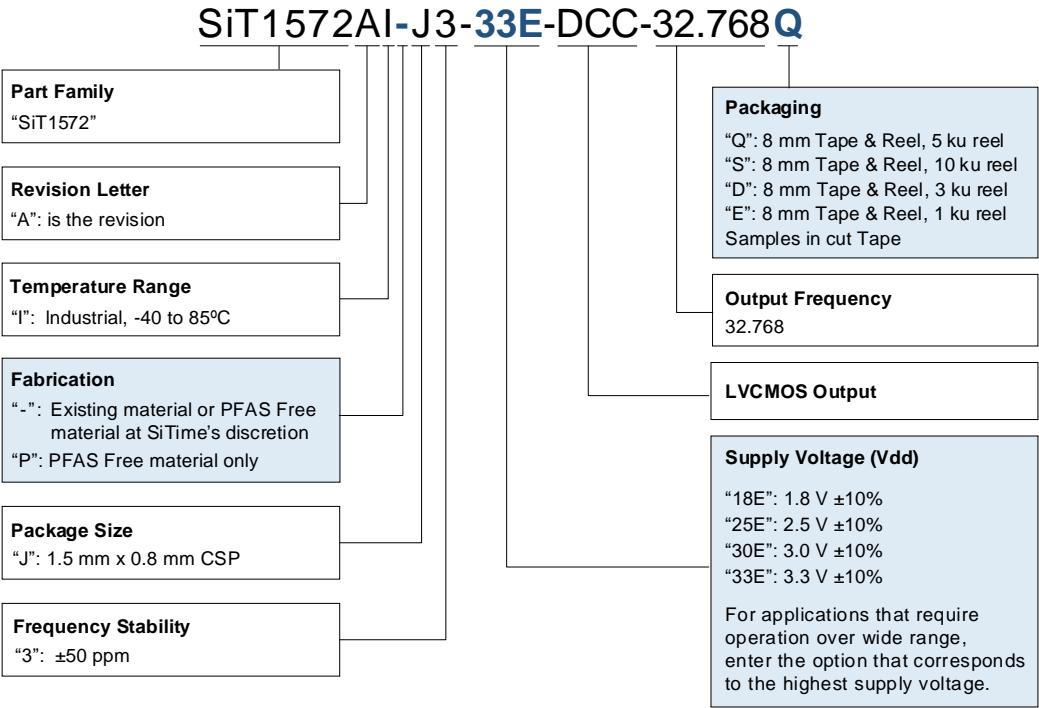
SiT1572AI-J3-33E-DCC-32.768Q

**Part Family**
"SiT1572"

**Revision Letter**
"A": is the revision

**Temperature Range**
"I": Industrial, -40 to 85ºC

**Fabrication**
"-": Existing material or PFAS Free material at SiTime's discretion
"P": PFAS Free material only

**Package Size**
"J": 1.5 mm x 0.8 mm CSP

**Frequency Stability**
"3": ±50 ppm

**Packaging**
"Q": 8 mm Tape & Reel, 5 ku reel
"S": 8 mm Tape & Reel, 10 ku reel
"D": 8 mm Tape & Reel, 3 ku reel
"E": 8 mm Tape & Reel, 1 ku reel
Samples in cut Tape

**Output Frequency**
32.768

**LVCMOS Output**

**Supply Voltage (Vdd)**
"18E": 1.8 V ±10%
"25E": 2.5 V ±10%
"30E": 3.0 V ±10%
"33E": 3.3 V ±10%

For applications that require operation over wide range, enter the option that corresponds to the highest supply voltage.